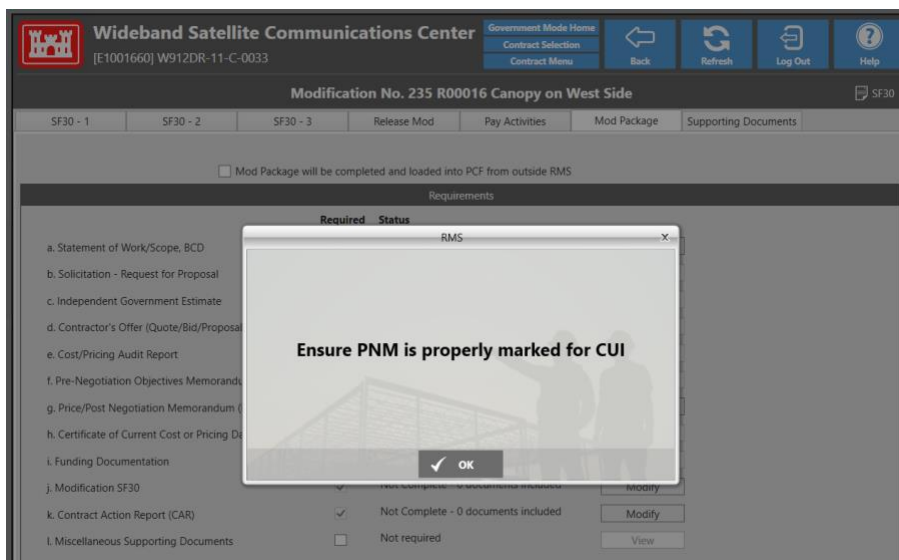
Wideband Satellite Communications Center
[E1001660] W912DR-11-C-0033

Government Mode Home
Contract Selection
Contract Menu

Back
Refresh
Log Out
Help

Modification No. 235 R00016 Canopy on West Side

SF30

SF30 - 1
SF30 - 2
SF30 - 3
Release Mod
Pay Activities
Mod Package
Supporting Documents

Mod Package will be completed and loaded into PCF from outside RMS

Requirements

Required Status

a. Statement of Work/Scope, BCD
b. Solicitation - Request for Proposal
c. Independent Government Estimate
d. Contractor's Offer (Quote/Bid/Proposal
e. Cost/Pricing Audit Report
f. Pre-Negotiation Objectives Memorandu
g. Price/Post Negotiation Memorandum (
h. Certificate of Current Cost or Pricing Da
i. Funding Documentation
j. Modification SF30
k. Contract Action Report (CAR)
l. Miscellaneous Supporting Documents

RMS
x

Ensure PNM is properly marked for CUI

OK

Not Complete - 0 documents included
Modify

Not Complete - 0 documents included
Modify

Not required
View